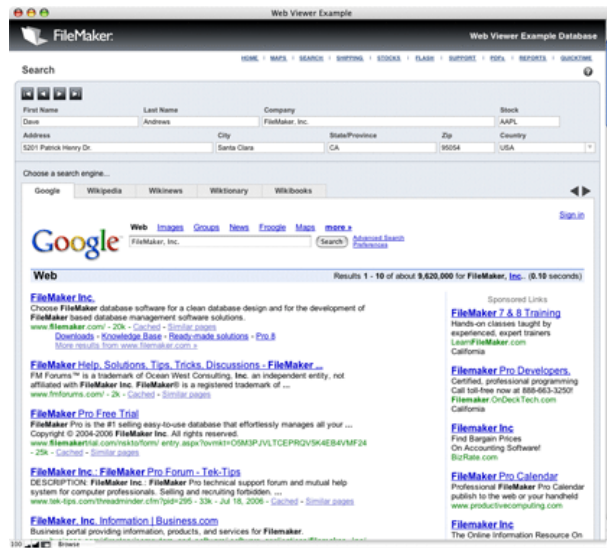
Web Viewer Example

FileMaker.

Web Viewer Example Database

HOME | MAPS | SEARCH | SHIPPING | STOCKS | FLASH | SUPPORT | PDFs | REPORTS | QUICKTIME

Search

?

First Name
Dave
Last Name
Andrews
Company
FileMaker, Inc.
Stock
AAPL
Address
5201 Patrick Henry Dr.
City
Santa Clara
State/Province
CA
Zip
95054
Country
USA

Choose a search engine...

Google | Wikipedia | Wikinews | Wiktionary | Wikibooks

Sign in

Google

Web Images Groups News Froogle Maps more »

FileMaker, Inc.

Search

Advanced Search
Preferences

Web

Results 1 - 10 of about 9,620,000 for FileMaker, Inc.. (0.10 seconds)

FileMaker Inc.
Choose FileMaker database software for a clean database design and for the development of FileMaker based database management software solutions.
www.filemaker.com/ - 20k - Cached - Similar pages
Downloads - Knowledge Base - Ready-made solutions - Pro 8
More results from www.filemaker.com »

FileMaker Help, Solutions, Tips, Tricks, Discussions - FileMaker ...
FM Forums™ is a trademark of Ocean West Consulting, Inc. an independent entity, not affiliated with FileMaker Inc. FileMaker® is a registered trademark of ...
www.fmforums.com/ - 2k - Cached - Similar pages

FileMaker Pro Free Trial
FileMaker Pro is the #1 selling easy-to-use database that effortlessly manages all your ...
Copyright © 2004-2006 FileMaker Inc. All rights reserved.
www.filemakertrial.com/nkto/form/ entry.aspx?ovmkt=O5M3PJVLTCEPRQV5K4EB4VMF24
- 25k - Cached - Similar pages

FileMaker Inc.: FileMaker Pro Forum - Tek-Tips
DESCRIPTION: FileMaker Inc.: FileMaker Pro technical support forum and mutual help system for computer professionals. Selling and recruiting forbidden. ...
www.tek-tips.com/threadminder.cfm?pid=295 - 33k - Jul 18, 2006 - Cached - Similar pages

FileMaker, Inc. Information | Business.com
Business portal providing information, products, and services for Filemaker.

Sponsored Links

FileMaker 7 & 8 Training
Hands-on classes taught by experienced, expert trainers
LearnFileMaker.com
California

Filemaker Pro Developers.
Certified, professional programming
Call toll-free now at 888-663-3250!
Filemaker.OnDeckTech.com
California

Filemaker Inc
Find Bargain Prices
On Accounting Software!
BizRate.com

FileMaker Pro Calendar
Professional FileMaker Pro Calendar publish to the web or your handheld
www.productivecomputing.com

Filemaker Inc
The Online Information Resource On

100 Browse